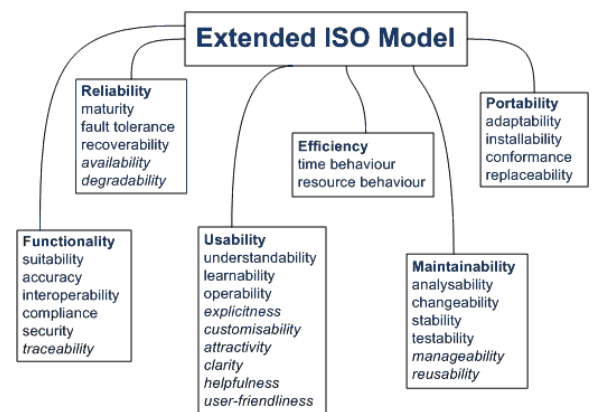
Extended ISO Model

Reliability
maturity
fault tolerance
recoverability
*availability*
*degradability*

Efficiency
time behaviour
resource behaviour

Portability
adaptability
installability
conformance
replaceability

Functionality
suitability
accuracy
interoperability
compliance
security
*traceability*

Usability
understandability
learnability
operability
*explicitness*
*customisability*
*attractivity*
*clarity*
*helpfulness*
*user-friendliness*

Maintainability
analysability
changeability
stability
testability
*manageability*
*reusability*